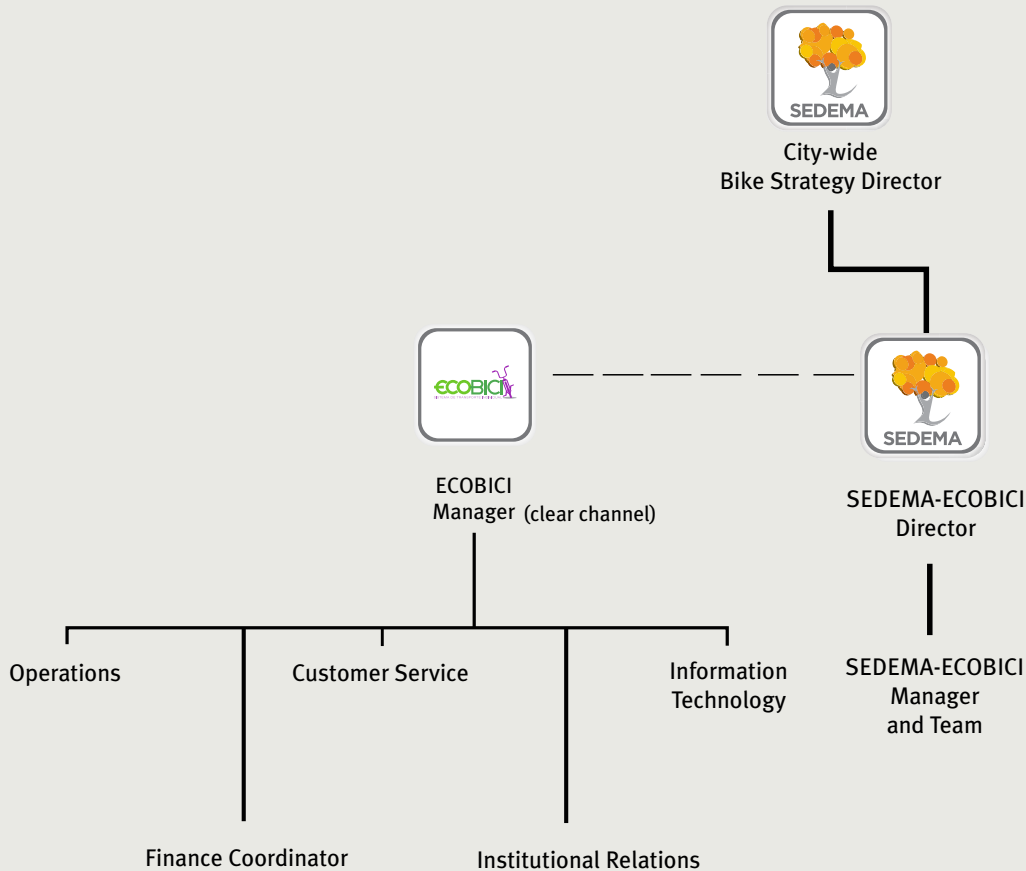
SEDEMA

City-wide
Bike Strategy Director

ECOBICI

SEDEMA

ECOBICI
Manager (clear channel)

SEDEMA-ECOBICI
Director

Operations

Customer Service

Information Technology

SEDEMA-ECOBICI
Manager
and Team

Finance Coordinator

Institutional Relations